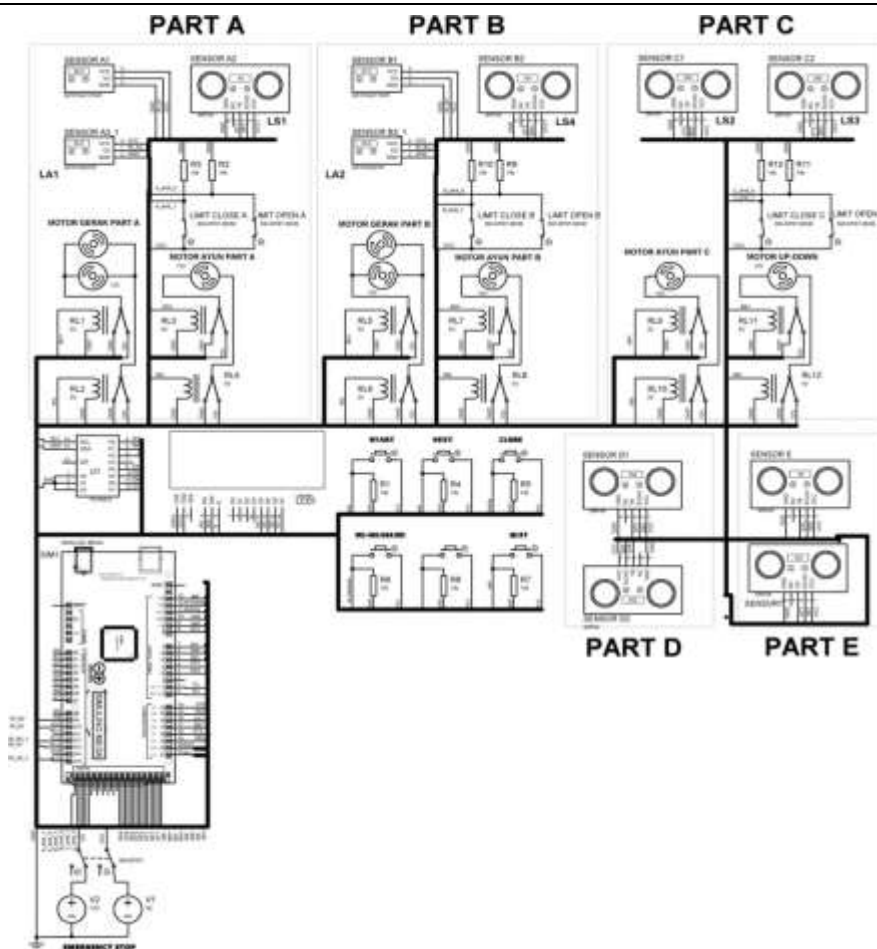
PART A

PART B

PART C

SENSOR A1

SENSOR A2

LS1

SENSOR A3_1

LA1

R3

R2

LIMIT CLOSE A

LIMIT OPEN A

MOTOR GERAK PART A

MOTOR AYUN PART A

RL1

RL3

RL2

RL4

SENSOR B1

SENSOR B2

LS4

SENSOR B3_1

LA2

R10

R9

LIMIT CLOSE B

LIMIT OPEN B

MOTOR GERAK PART B

MOTOR AYUN PART B

RL5

RL7

RL6

RL8

SENSOR C1

SENSOR C2

LS2

LS3

R12

R11

LIMIT CLOSE C

LIMIT OPEN C

MOTOR AYUN PART C

MOTOR UP DOWN

RL9

RL11

RL10

RL12

U1

START

RESET

CLOSE

R1

R4

R5

R6

R8

R7

SIM1

SENSOR D1

SENSOR D2

SENSOR E

SENSOR

PART D

PART E

EMERGENCY STOP